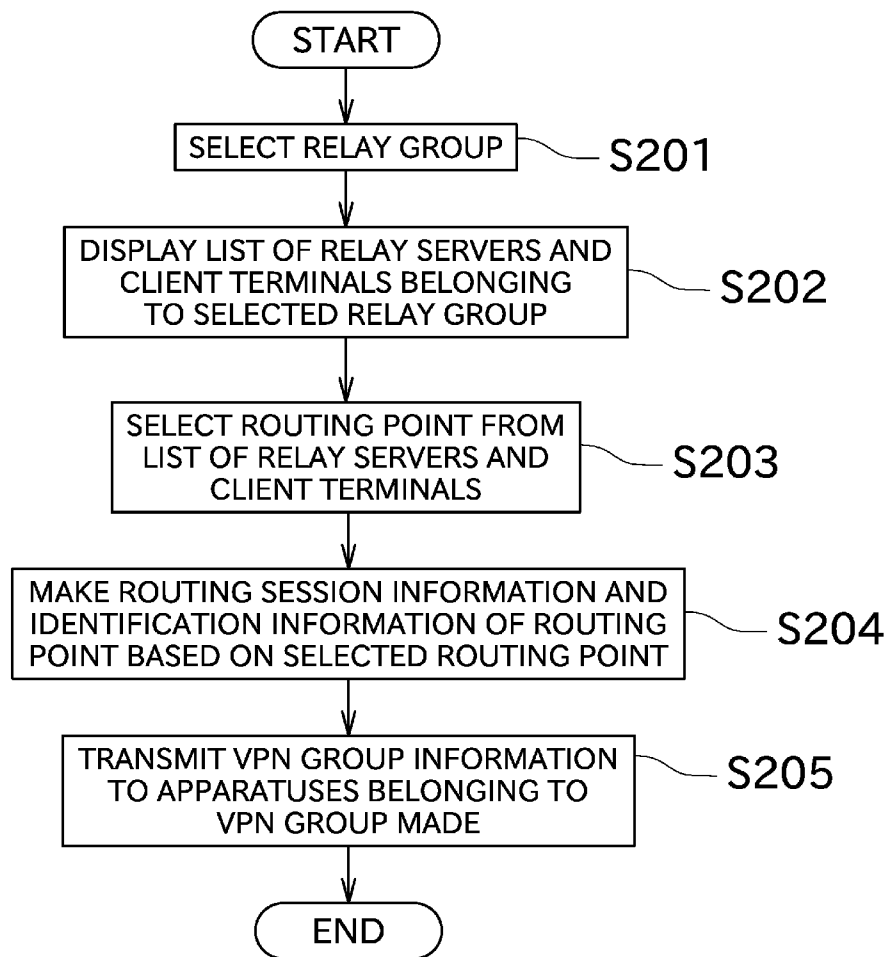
START

SELECT RELAY GROUP

S201

DISPLAY LIST OF RELAY SERVERS AND CLIENT TERMINALS BELONGING TO SELECTED RELAY GROUP

S202

SELECT ROUTING POINT FROM LIST OF RELAY SERVERS AND CLIENT TERMINALS

S203

MAKE ROUTING SESSION INFORMATION AND IDENTIFICATION INFORMATION OF ROUTING POINT BASED ON SELECTED ROUTING POINT

S204

TRANSMIT VPN GROUP INFORMATION TO APPARATUSES BELONGING TO VPN GROUP MADE

S205

END